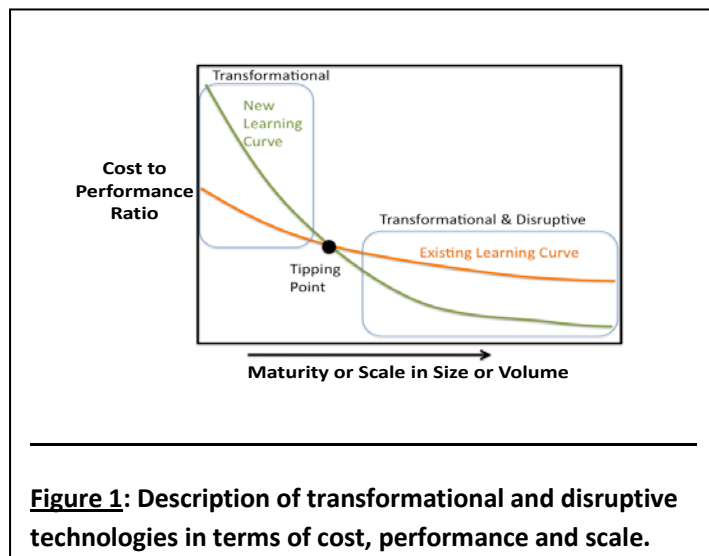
Transformational

New Learning Curve

Cost to Performance Ratio

Transformational & Disruptive

Existing Learning Curve

Tipping Point

Maturity or Scale in Size or Volume

Figure 1: Description of transformational and disruptive technologies in terms of cost, performance and scale.